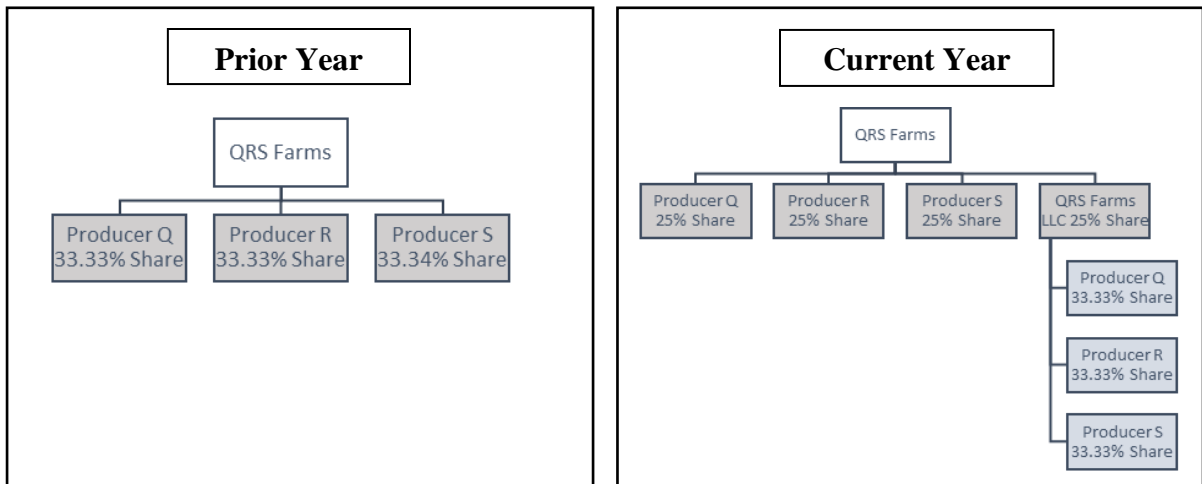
Prior Year

QRS Farms

Producer Q 33.33% Share

Producer R 33.33% Share

Producer S 33.34% Share

Current Year

QRS Farms

Producer Q 25% Share

Producer R 25% Share

Producer S 25% Share

QRS Farms LLC 25% Share

Producer Q 33.33% Share

Producer R 33.33% Share

Producer S 33.33% Share